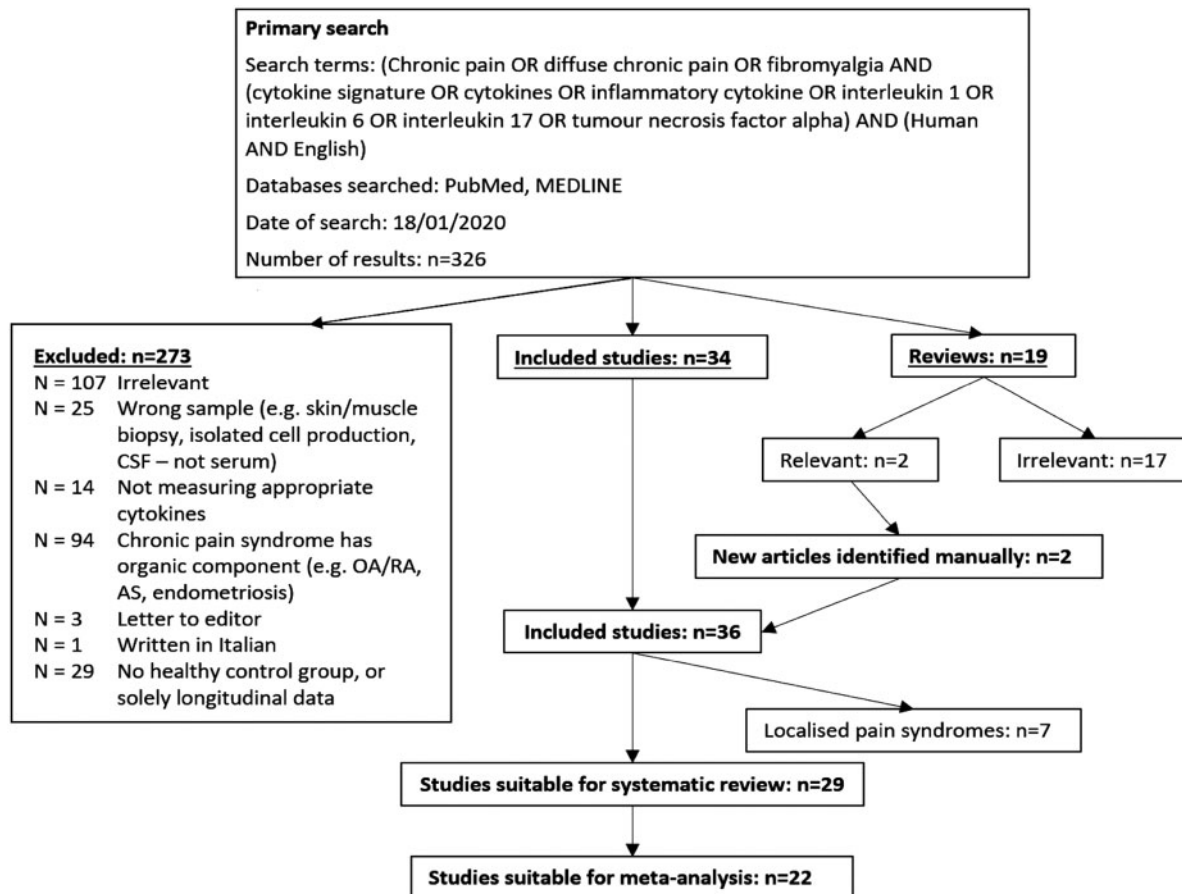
**Primary search**

Search terms: (Chronic pain OR diffuse chronic pain OR fibromyalgia AND (cytokine signature OR cytokines OR inflammatory cytokine OR interleukin 1 OR interleukin 6 OR interleukin 17 OR tumour necrosis factor alpha) AND (Human AND English)

Databases searched: PubMed, MEDLINE

Date of search: 18/01/2020

Number of results: n=326

**Excluded: n=273**
N = 107 Irrelevant
N = 25 Wrong sample (e.g. skin/muscle biopsy, isolated cell production, CSF – not serum)
N = 14 Not measuring appropriate cytokines
N = 94 Chronic pain syndrome has organic component (e.g. OA/RA, AS, endometriosis)
N = 3 Letter to editor
N = 1 Written in Italian
N = 29 No healthy control group, or solely longitudinal data

**Included studies: n=34**

**Reviews: n=19**

Relevant: n=2

Irrelevant: n=17

**New articles identified manually: n=2**

**Included studies: n=36**

Localised pain syndromes: n=7

**Studies suitable for systematic review: n=29**

**Studies suitable for meta-analysis: n=22**